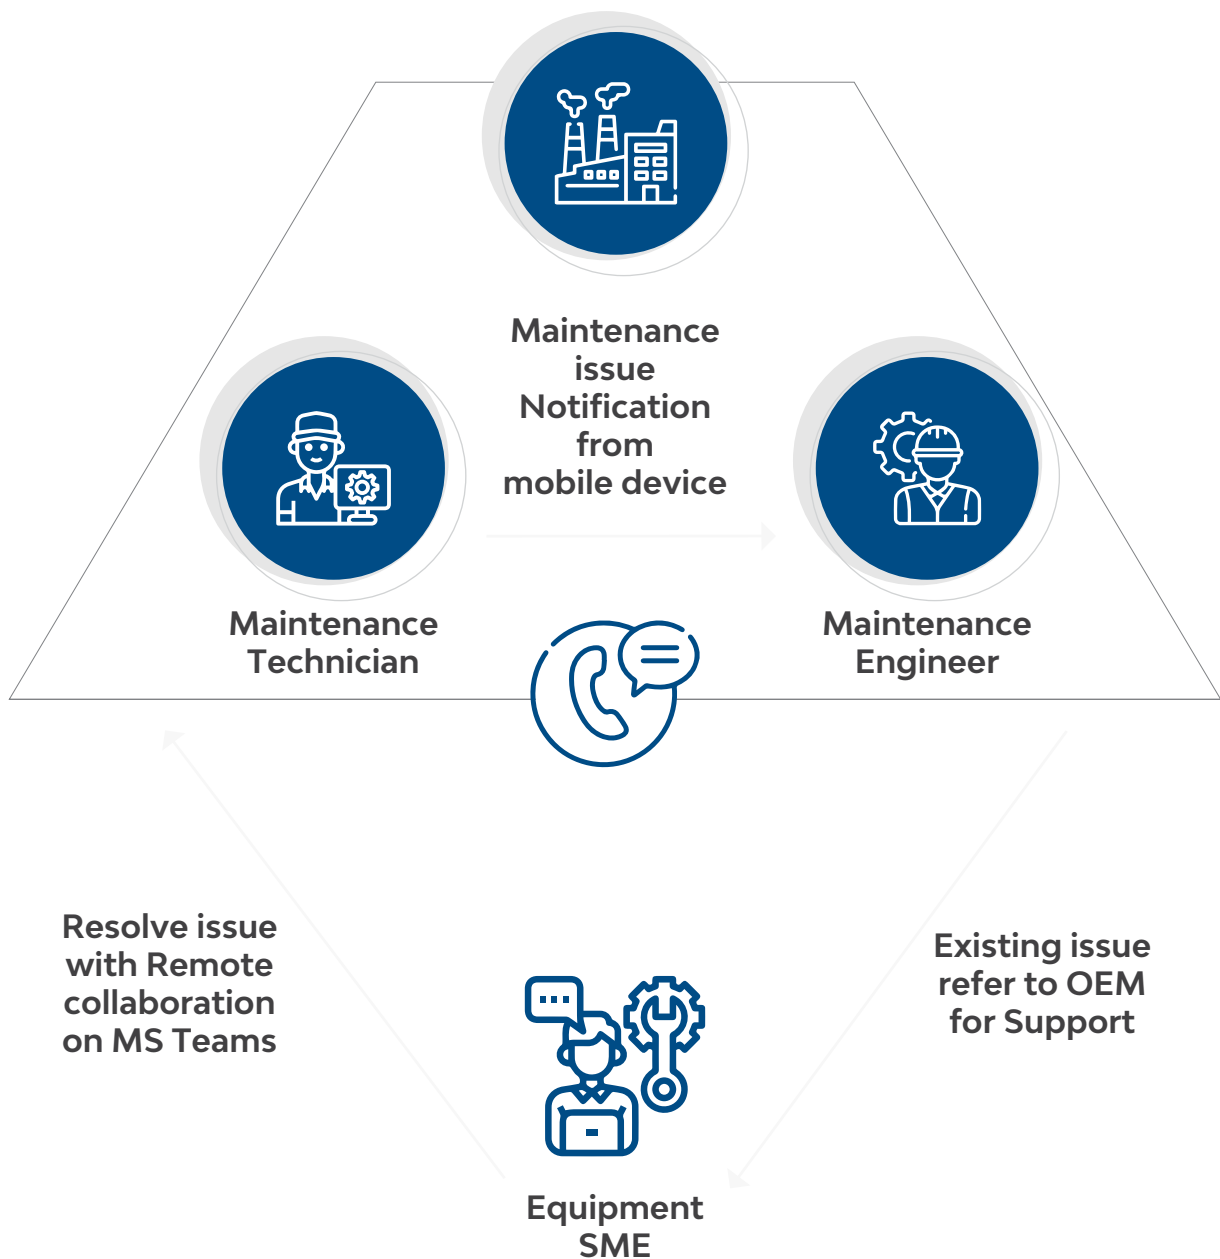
Maintenance issue Notification from mobile device

Maintenance Technician

Maintenance Engineer

Resolve issue with Remote collaboration on MS Teams

Existing issue refer to OEM for Support

Equipment SME